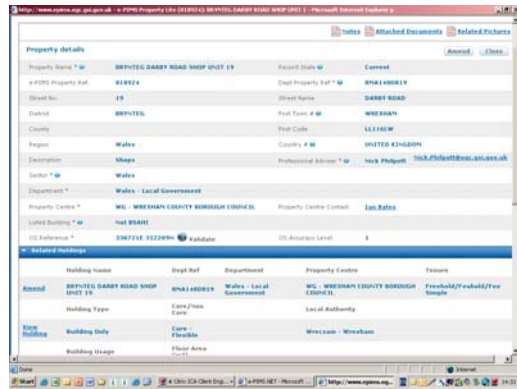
http://www.epims.ogc.gsi.gov.uk - e-PIMS Property Lite (818924) BRYNTEG DARBY ROAD SHOP UNIT 1 - Microsoft Internet Explorer p

Notes Attached Documents Related Pictures

Property details

Amend Close

| | | | |
|---|---|---|---|
| Property Name * | BRYNTEG DARBY ROAD SHOP UNIT 19 | Record State | Current |
| e-PIMS Property Ref. | 818924 | Dept Property Ref * | RMA14BDR19 |
| Street No. | 19 | Street Name | DARBY ROAD |
| District | BRYNTEG | Post Town * | WREXHAM |
| County | | Post Code | LL116LW |
| Region | Wales | Country * | UNITED KINGDOM |
| Description | Shops | Professional Adviser * | Nick Philpott Nick.Philpott@ogc.gsi.gov.uk |
| Sector * | Wales | | |
| Department * | Wales - Local Government | | |
| Property Centre * | WG - WREXHAM COUNTY BOROUGH COUNCIL | Property Centre Contact | Ian Bates |
| Listed Building * | Not BSAHI | | |
| OS Reference * | 330721E 352209N Validate | OS Accuracy Level | 1 |

Related Holdings

| | Holding Name | Dept Ref | Department | Property Centre | Tenure |
|---|---|---|---|---|---|
| Amend | BRYNTEG DARBY ROAD SHOP UNIT 19 | RMA14BDR19 | Wales - Local Government | WG - WREXHAM COUNTY BOROUGH COUNCIL | Freehold/Feuhold/Fee Simple |
| | Holding Type | | Care/Use Care | | Local Authority |
| View Holding | Building Only | | Core - Flexible | | Wrexcam - Wrexham |
| | Building Usage | | Floor Area | | |

Done | Internet

Start | 4 Citrix ICA Client Engi... | e-PIMS.NET - Microsoft ... | http://www.epims.og... | 16:33